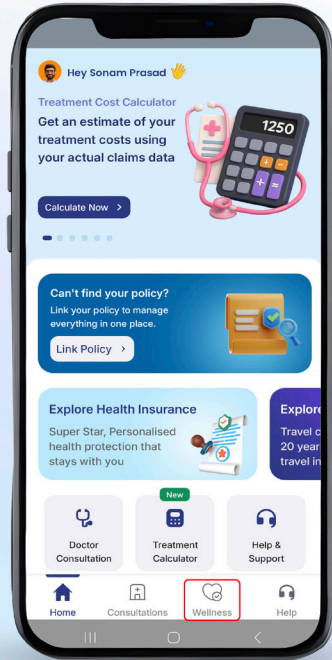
Hey Sonam Prasad

Treatment Cost Calculator
Get an estimate of your treatment costs using your actual claims data

1250

Calculate Now >

Can't find your policy?
Link your policy to manage everything in one place.

Link Policy >

Explore Health Insurance
Super Star, Personalised health protection that stays with you

Explore
Travel c
20 year
travel in

Doctor Consultation

New
Treatment Calculator

Help & Support

Home
Consultations
Wellness
Help